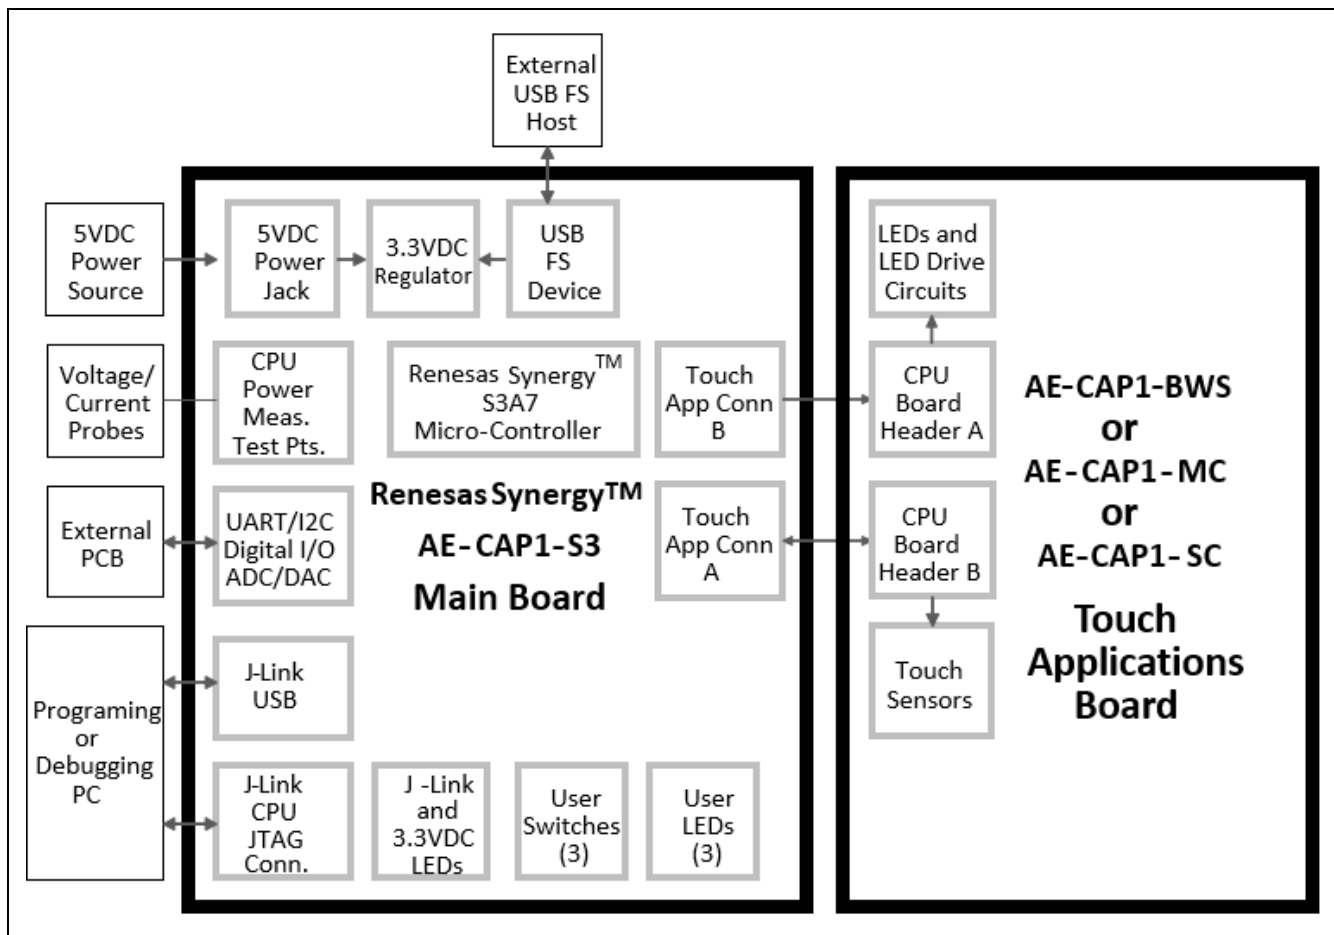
External USB FS Host

5VDC Power Source

5VDC Power Jack

3.3VDC Regulator

USB FS Device

Voltage/ Current Probes

CPU Power Meas. Test Pts.

Renesas Synergy$^{TM}$ S3A7 Micro-Controller

Touch App Conn B

External PCB

UART/I2C Digital I/O ADC/DAC

Renesas Synergy™
AE-CAP1-S3
Main Board

Touch App Conn A

Programing or Debugging PC

J-Link USB

J-Link CPU JTAG Conn.

J -Link and 3.3VDC LEDs

User Switches (3)

User LEDs (3)

LEDs and LED Drive Circuits

CPU Board Header A

CPU Board Header B

Touch Sensors

AE-CAP1-BWS
or
AE-CAP1-MC
or
AE-CAP1-SC

Touch Applications Board